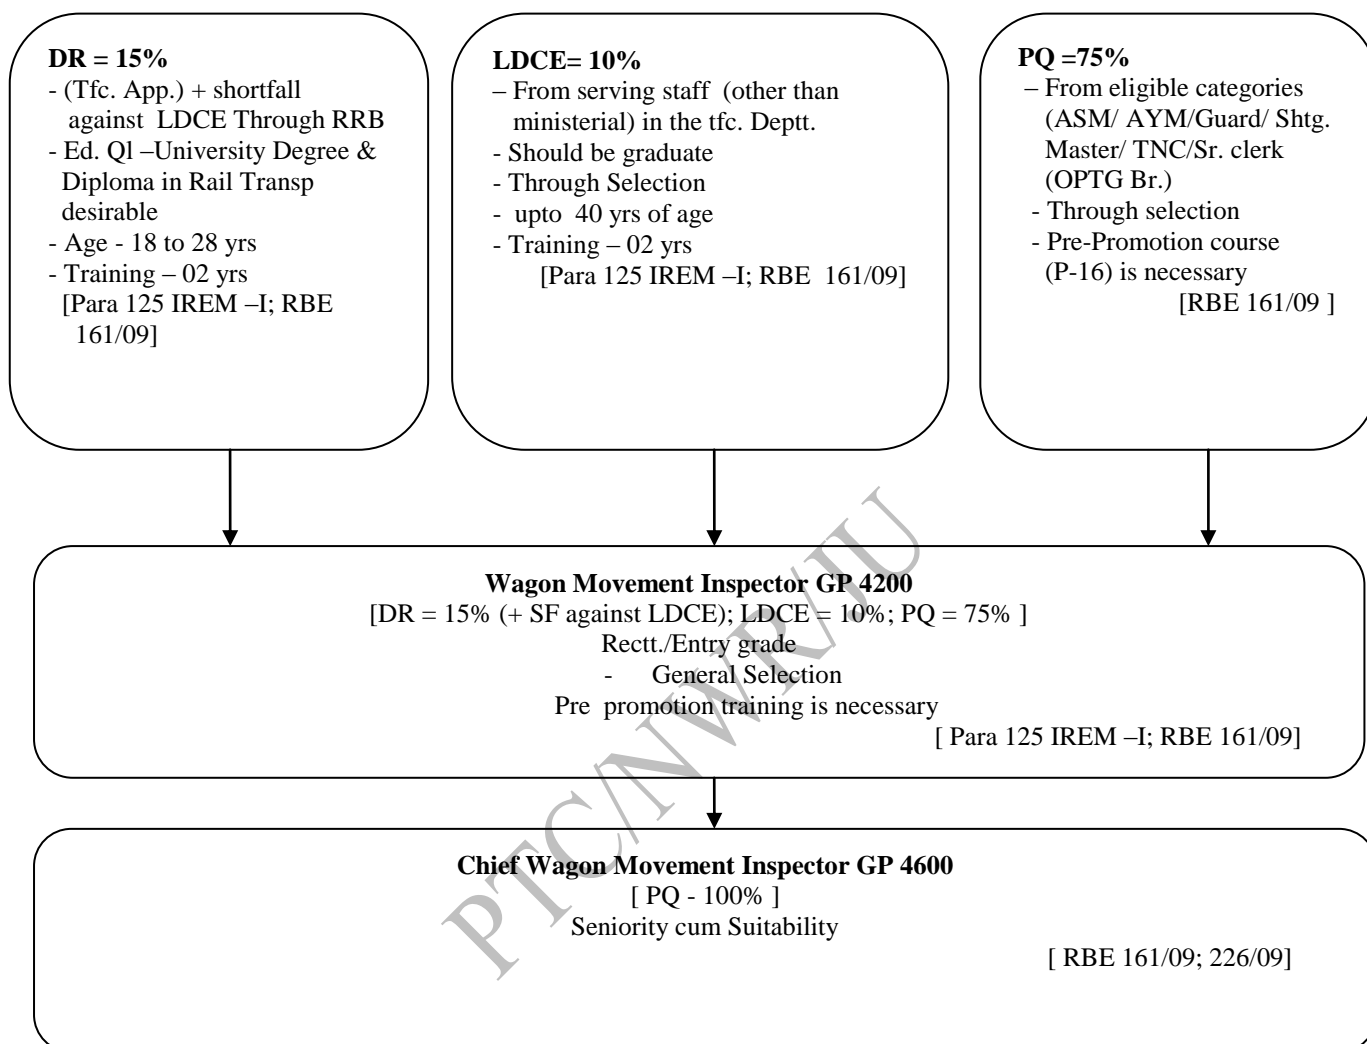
**DR = 15%**
- (Tfc. App.) + shortfall against LDCE Through RRB
- Ed. Ql –University Degree & Diploma in Rail Transp desirable
- Age - 18 to 28 yrs
- Training – 02 yrs
[Para 125 IREM –I; RBE 161/09]

**LDCE= 10%**
– From serving staff (other than ministerial) in the tfc. Deptt.
- Should be graduate
- Through Selection
- upto 40 yrs of age
- Training – 02 yrs
[Para 125 IREM –I; RBE 161/09]

**PQ =75%**
– From eligible categories (ASM/ AYM/Guard/ Shtg. Master/ TNC/Sr. clerk (OPTG Br.)
- Through selection
- Pre-Promotion course (P-16) is necessary
[RBE 161/09 ]

**Wagon Movement Inspector GP 4200**
[DR = 15% (+ SF against LDCE); LDCE = 10%; PQ = 75% ]
Rectt./Entry grade
- General Selection
Pre promotion training is necessary
[ Para 125 IREM –I; RBE 161/09]

**Chief Wagon Movement Inspector GP 4600**
[ PQ - 100% ]
Seniority cum Suitability
[ RBE 161/09; 226/09]

PTC/NWR/JU